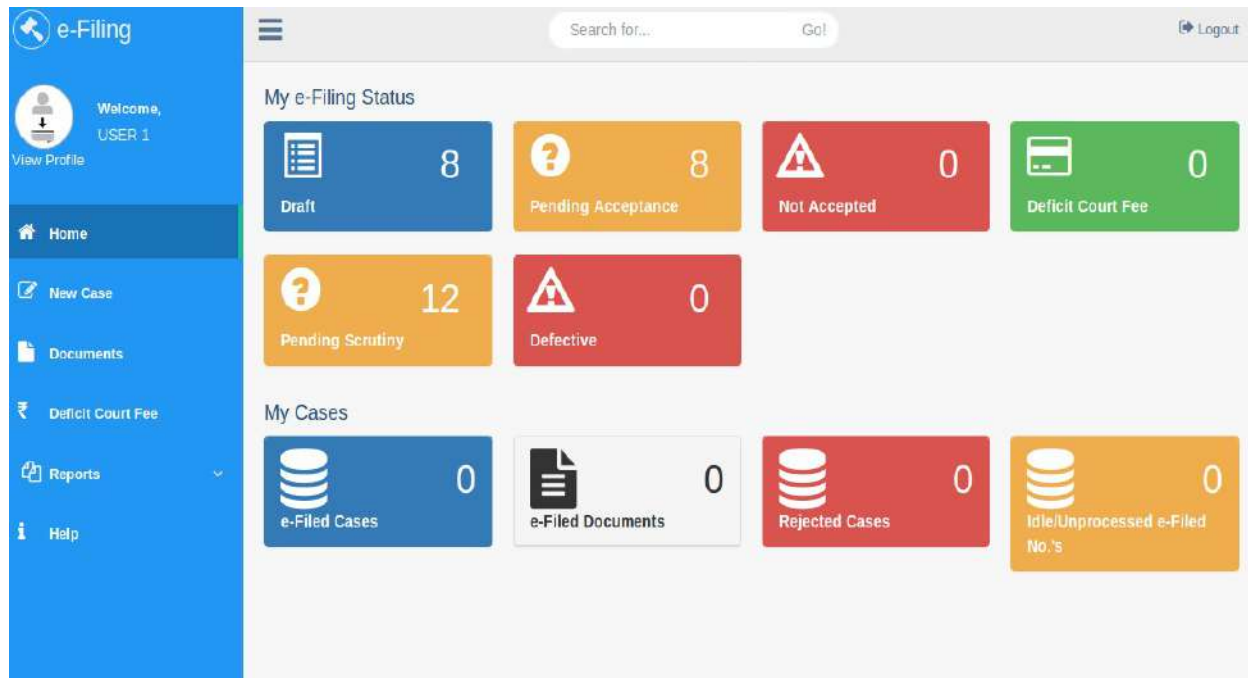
e-Filing

Welcome,
USER 1
View Profile

Home
New Case
Documents
₹ Deficit Court Fee
Reports
Help

Search for... Go!
Logout

My e-Filing Status

8
Draft

8
Pending Acceptance

0
Not Accepted

0
Deficit Court Fee

12
Pending Scrutiny

0
Defective

My Cases

0
e-Filed Cases

0
e-Filed Documents

0
Rejected Cases

0
Idle/Unprocessed e-Filed No.'s